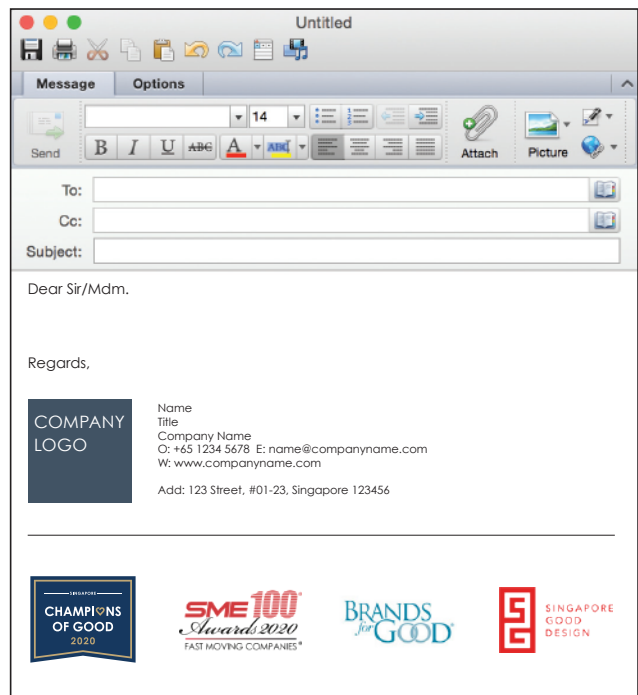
Untitled

Message Options

14

Send B I U ABC A ABC Attach Picture

To:

Cc:

Subject:

Dear Sir/Mdm.

Regards,

COMPANY LOGO

Name
Title
Company Name
O: +65 1234 5678 E: name@companyname.com
W: www.companyname.com

Add: 123 Street, #01-23, Singapore 123456

SINGAPORE
CHAMPIONS OF GOOD
2020

SME 100 Awards 2020
FAST MOVING COMPANIES

BRANDS for GOOD

SINGAPORE GOOD DESIGN